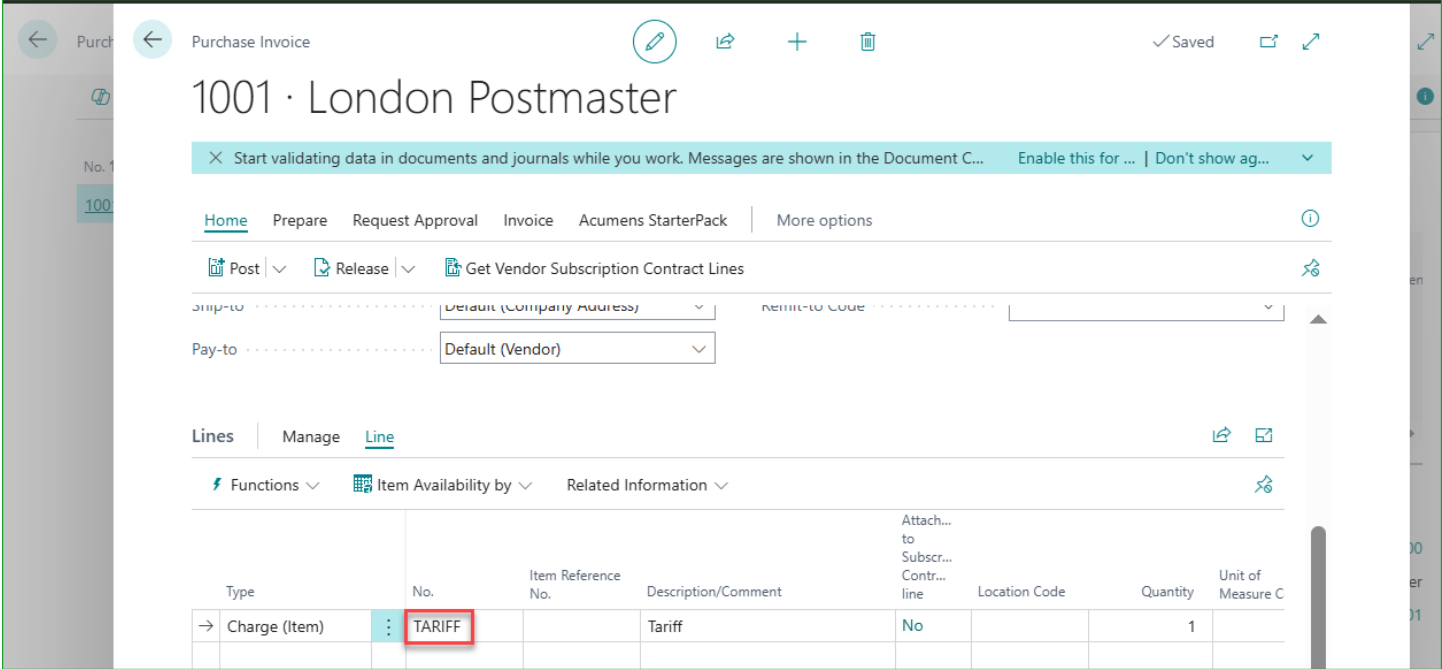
Purch

No. 1

1001

Purchase Invoice

✓Saved

1001 · London Postmaster

Start validating data in documents and journals while you work. Messages are shown in the Document C... Enable this for ... | Don't show ag...

Home Prepare Request Approval Invoice Acumens StarterPack More options

Post Release Get Vendor Subscription Contract Lines

Ship-to Default (Company Address) Remit-to Code

Pay-to Default (Vendor)

Lines Manage Line

Functions Item Availability by Related Information

| Type | No. | Item Reference No. | Description/Comment | Attach... to Subscr... Contr... line | Location Code | Quantity | Unit of Measure C |
|---|---|---|---|---|---|---|---|
| Charge (Item) | TARIFF | | Tariff | No | | 1 | |